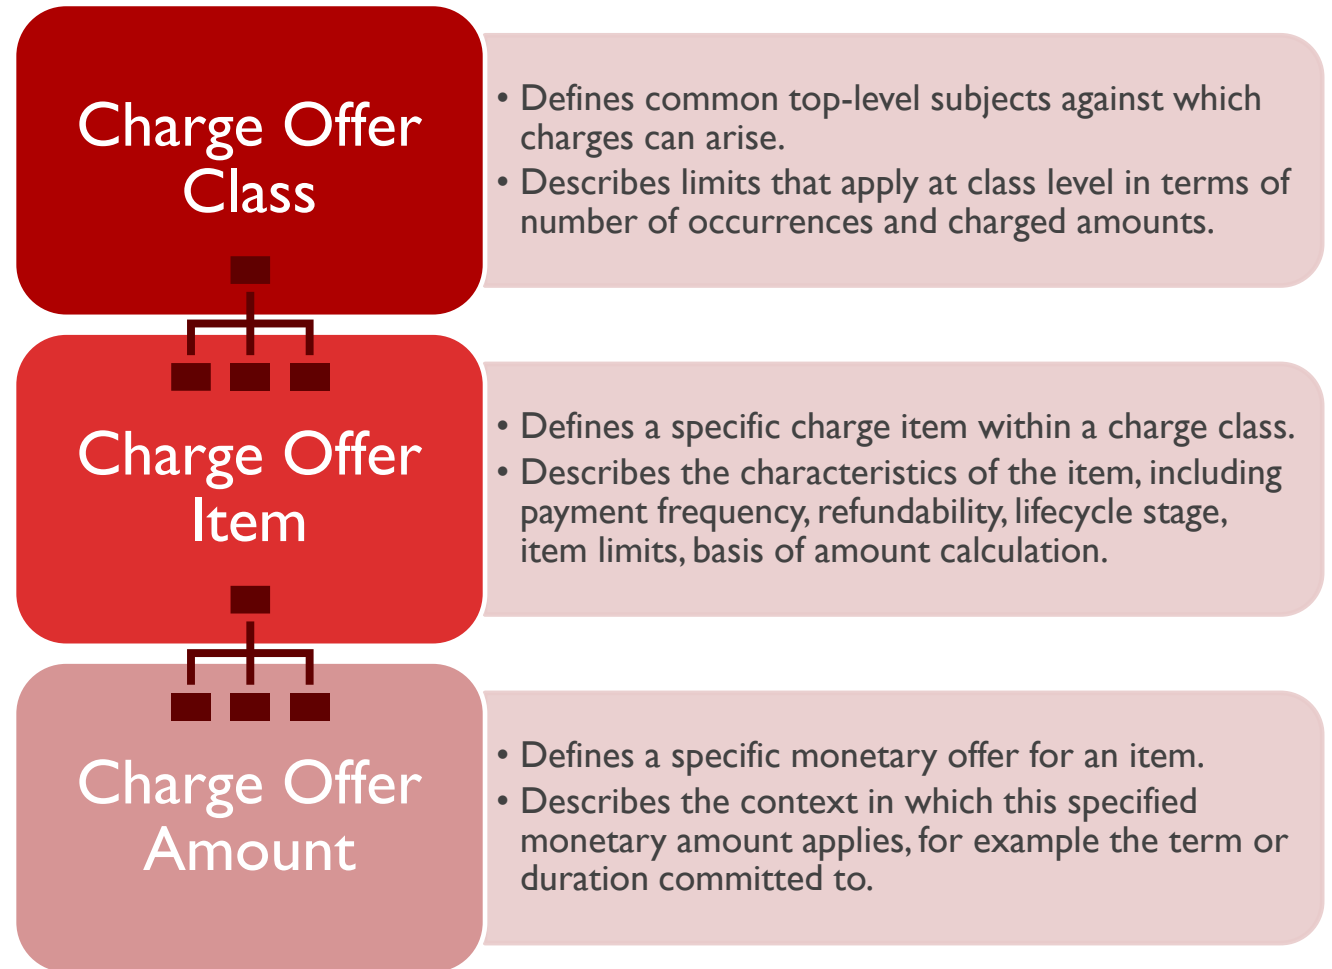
Charge Offer Class

• Defines common top-level subjects against which charges can arise.
• Describes limits that apply at class level in terms of number of occurrences and charged amounts.

Charge Offer Item

• Defines a specific charge item within a charge class.
• Describes the characteristics of the item, including payment frequency, refundability, lifecycle stage, item limits, basis of amount calculation.

Charge Offer Amount

• Defines a specific monetary offer for an item.
• Describes the context in which this specified monetary amount applies, for example the term or duration committed to.